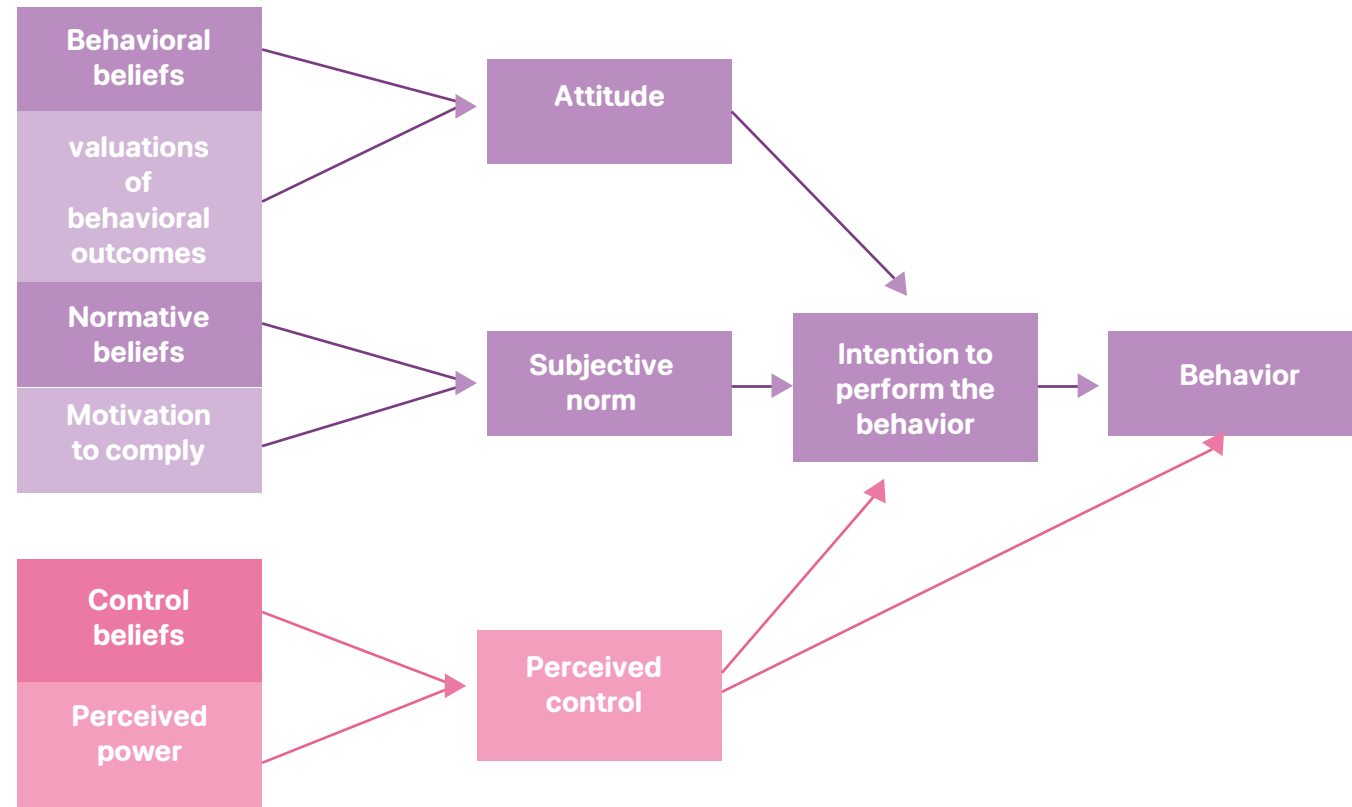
Behavioral beliefs

valuations of behavioral outcomes

Normative beliefs

Motivation to comply

Control beliefs

Perceived power

Attitude

Subjective norm

Perceived control

Intention to perform the behavior

Behavior